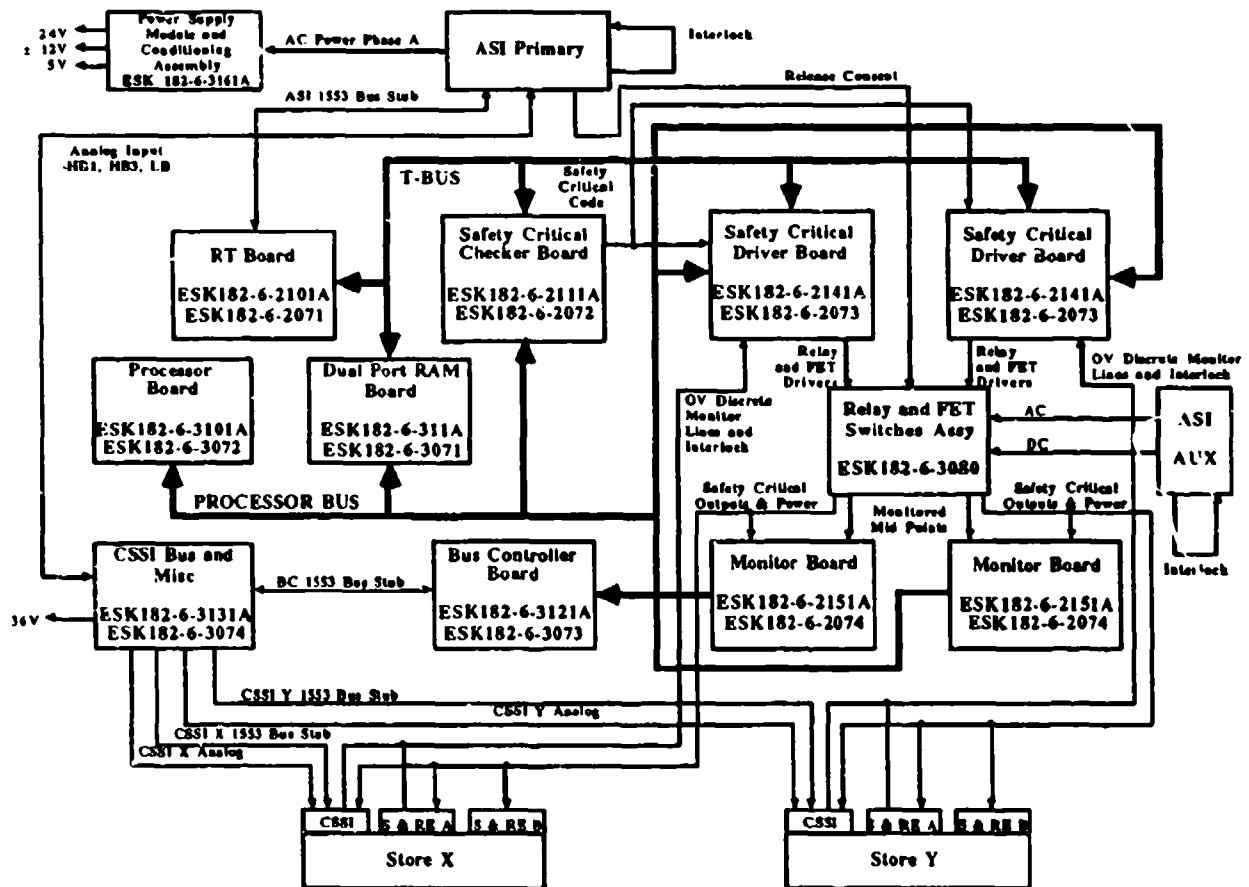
24V
± 12V
5V
Power Supply Module and Conditioning Assembly ESK 182-6-3161A
AC Power Phase A
ASI Primary
Interlock
Release Consent
ASI 1553 Bus Stub
Analog Input -HB1, HB3, LB
T-BUS
Safety Critical Code
RT Board
ESK182-6-2101A
ESK182-6-2071
Safety Critical Checker Board
ESK182-6-2111A
ESK182-6-2072
Safety Critical Driver Board
ESK182-6-2141A
ESK182-6-2073
Safety Critical Driver Board
ESK182-6-2141A
ESK182-6-2073
Processor Board
ESK182-6-3101A
ESK182-6-3072
Dual Port RAM Board
ESK182-6-311A
ESK182-6-3071
Relay and FET Drivers
Relay and FET Drivers
OV Discrete Monitor Lines and Interlock
OV Discrete Monitor Lines and Interlock
Relay and FET Switches Assy
ESK182-6-3080
AC
DC
ASI
AUX
PROCESSOR BUS
Safety Critical Outputs & Power
Monitored Mid Points
Safety Critical Outputs & Power
Interlock
CSSI Bus and Misc
ESK182-6-3131A
ESK182-6-3074
36V
BC 1553 Bus Stub
Bus Controller Board
ESK182-6-3121A
ESK182-6-3073
Monitor Board
ESK182-6-2151A
ESK182-6-2074
Monitor Board
ESK182-6-2151A
ESK182-6-2074
CSSI Y 1553 Bus Stub
CSSI Y Analog
CSSI X 1553 Bus Stub
CSSI X Analog
CSSI
S & RE A
S & RE B
Store X
CSSI
S & RE A
S & RE B
Store Y